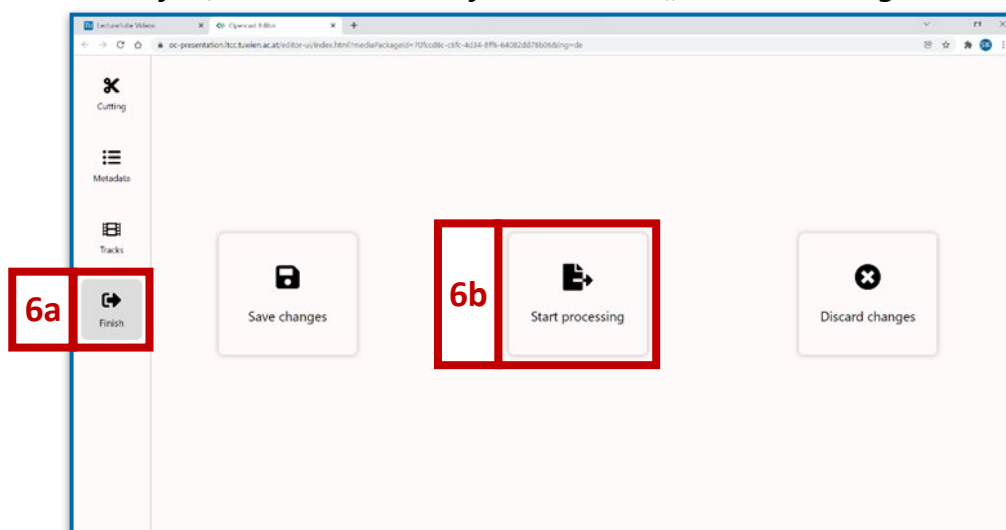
LectureTube Videos × Opencast Editor × +

oc-presentation.ltcc.tuwien.ac.at/editor-ui/index.html?mediaPackageId=70fccd8c-c5fc-4d34-8ff6-64082dd78b06&lng=de

Cutting

Metadata

Tracks

6a

Finish

Save changes

6b

Start processing

Discard changes